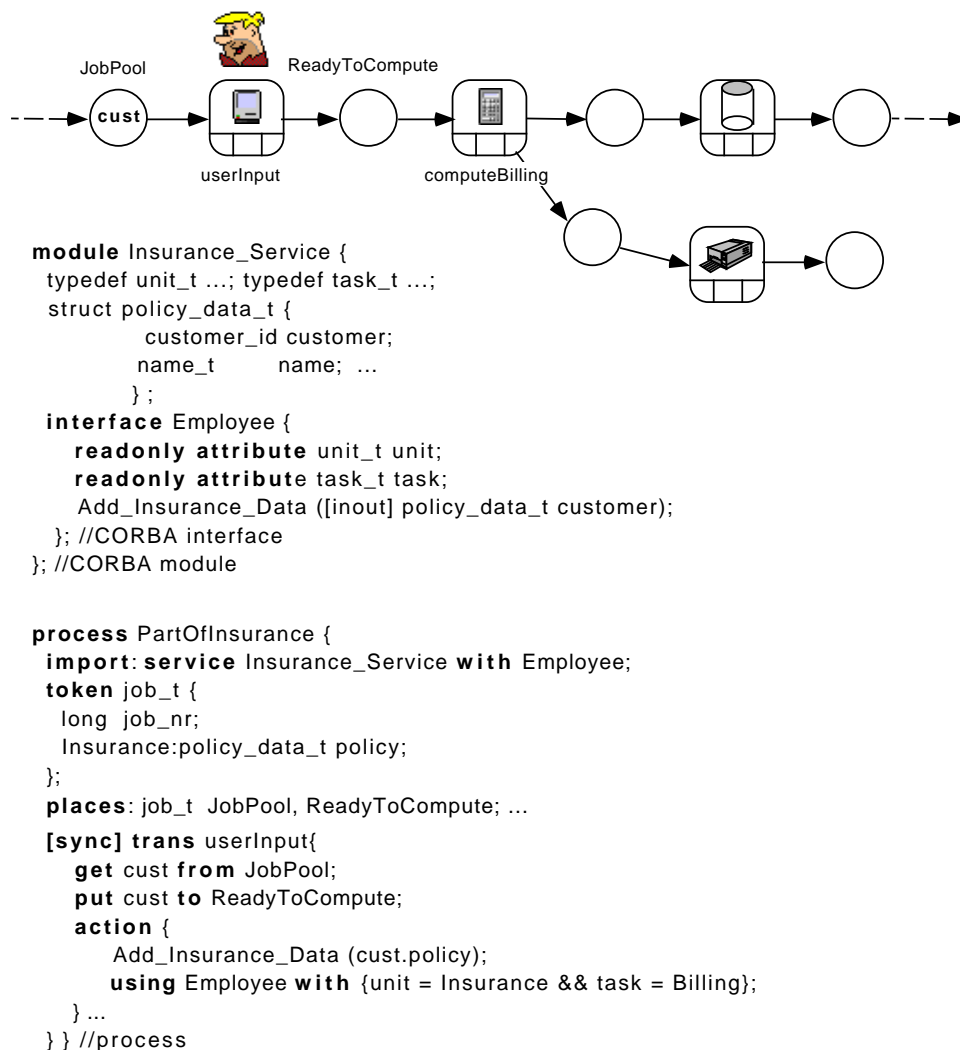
JobPool
cust
ReadyToCompute
userInput
computeBilling

module Insurance_Service {
typedef unit_t ...; typedef task_t ...;
struct policy_data_t {
customer_id customer;
name_t name; ...
} ;
interface Employee {
readonly attribute unit_t unit;
readonly attribute task_t task;
Add_Insurance_Data ([inout] policy_data_t customer);
}; //CORBA interface
}; //CORBA module

process PartOfInsurance {
import: service Insurance_Service with Employee;
token job_t {
long job_nr;
Insurance:policy_data_t policy;
};
places: job_t JobPool, ReadyToCompute; ...
[sync] trans userInput{
get cust from JobPool;
put cust to ReadyToCompute;
action {
Add_Insurance_Data (cust.policy);
using Employee with {unit = Insurance && task = Billing};
} ...
} } //process